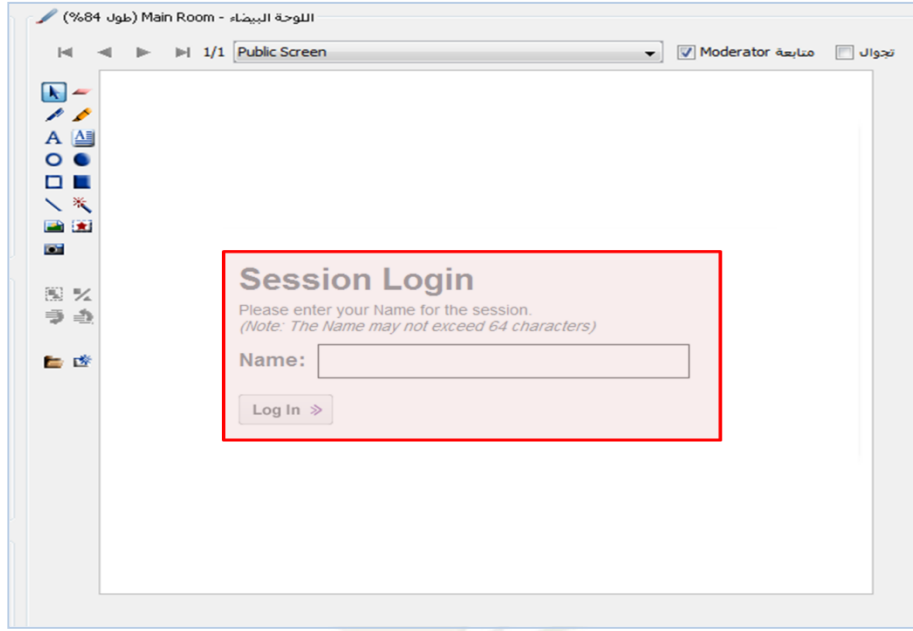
اللوحة البيضاء - Main Room (طول 84%)

1/1 Public Screen

Moderator متابعة

تجوال

A

Session Login

Please enter your Name for the session.
(Note: The Name may not exceed 64 characters)

Name:

Log In »